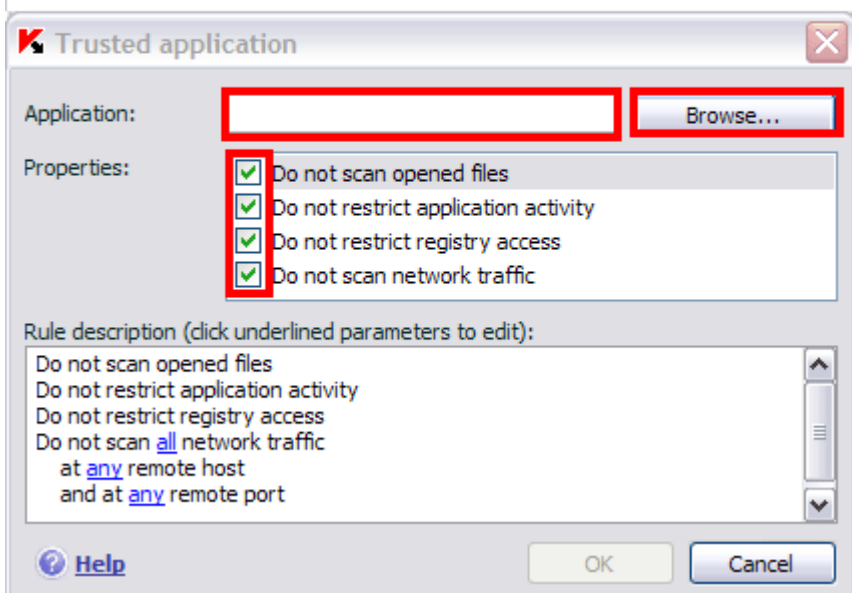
Trusted application

Application:

Browse...

Properties:

Do not scan opened files
Do not restrict application activity
Do not restrict registry access
Do not scan network traffic

Rule description (click underlined parameters to edit):

Do not scan opened files
Do not restrict application activity
Do not restrict registry access
Do not scan all network traffic
at any remote host
and at any remote port

Help

OK

Cancel